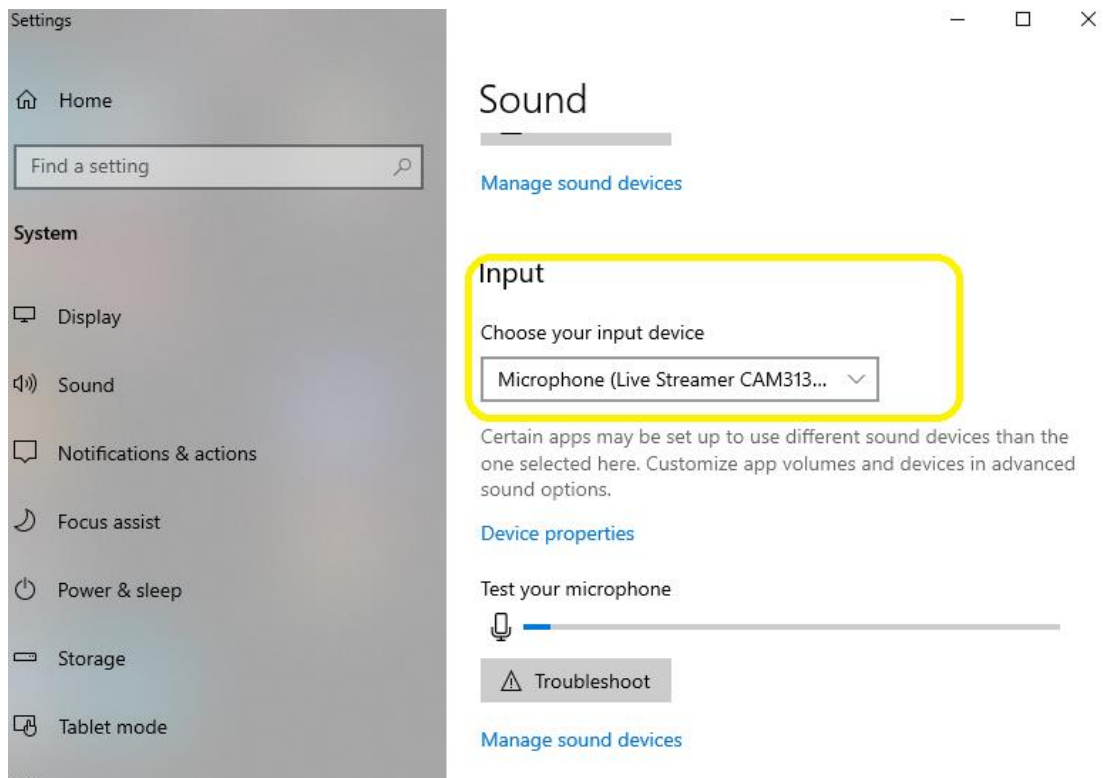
Settings

Home

Find a setting

System

Display

Sound

Notifications & actions

Focus assist

Power & sleep

Storage

Tablet mode

Sound

Manage sound devices

Input

Choose your input device

Microphone (Live Streamer CAM313...

Certain apps may be set up to use different sound devices than the one selected here. Customize app volumes and devices in advanced sound options.

Device properties

Test your microphone

Troubleshoot

Manage sound devices